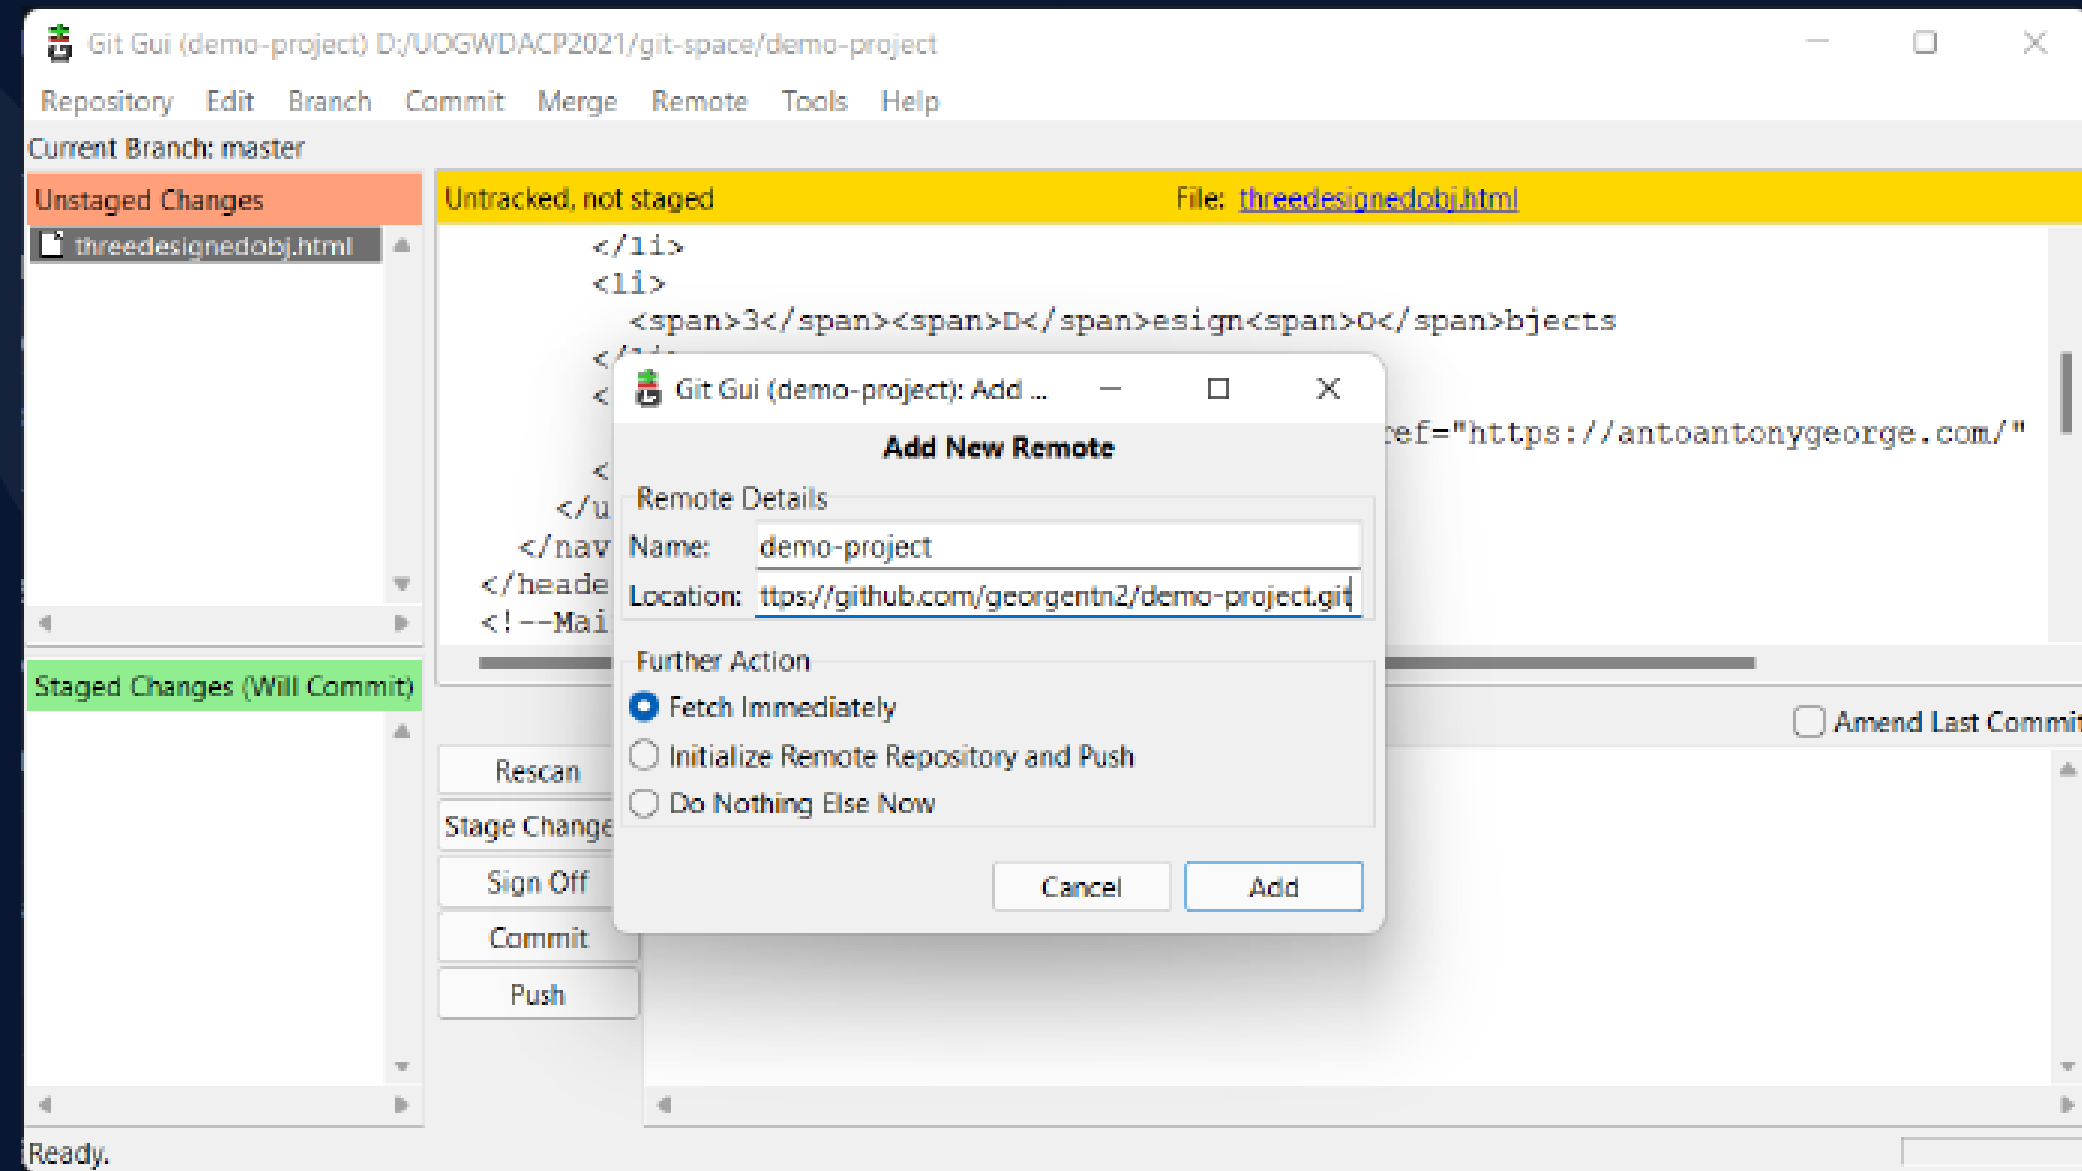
Git Gui (demo-project) D:/UOGWDACP2021/git-space/demo-project

Repository Edit Branch Commit Merge Remote Tools Help

Current Branch: master

Unstaged Changes

threedesignedobj.html

Untracked, not staged File: threedesignedobj.html

</li>
<li>
<span>3</span><span>D</span>esign<span>O</span>bjects
</li>
<
ef="https://antoantonygeorge.com/"
<
</u
</nav
</heade
<!--Mai

Staged Changes (Will Commit)

Rescan
Stage Change
Sign Off
Commit
Push

Amend Last Commit

Git Gui (demo-project): Add ...

Add New Remote

Remote Details
Name: demo-project
Location: ttps://github.com/georgentn2/demo-project.git

Further Action
Fetch Immediately
Initialize Remote Repository and Push
Do Nothing Else Now

Cancel Add

Ready.